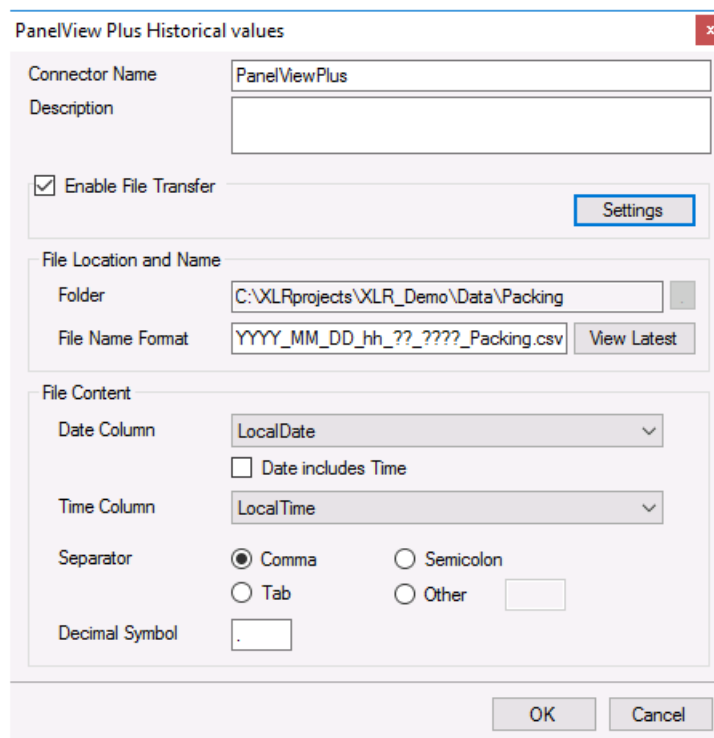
PanelView Plus Historical values

Connector Name
PanelViewPlus
Description

Enable File Transfer
Settings

File Location and Name
Folder
C:\XLRprojects\XLR_Demo\Data\Packing
File Name Format
YYYY_MM_DD_hh_??_????_Packing.csv
View Latest

File Content
Date Column
LocalDate
Date includes Time
Time Column
LocalTime
Separator
Comma
Semicolon
Tab
Other
Decimal Symbol
.

OK
Cancel